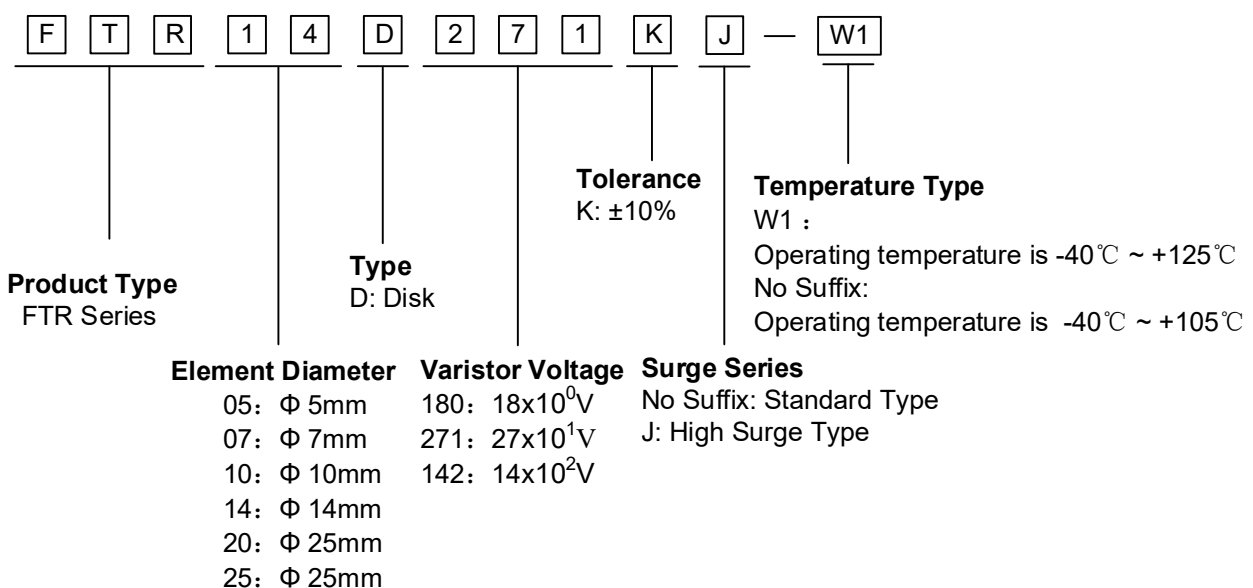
F T R 1 4 D 2 7 1 K J — W1

Tolerance
K: ±10%

Temperature Type
W1 :
Operating temperature is -40℃ ~ +125℃
No Suffix:
Operating temperature is -40℃ ~ +105℃

Type
D: Disk

Product Type
FTR Series

Element Diameter
05: Φ 5mm
07: Φ 7mm
10: Φ 10mm
14: Φ 14mm
20: Φ 25mm
25: Φ 25mm

Varistor Voltage
180: $18x10^0$V
271: $27x10^1$V
142: $14x10^2$V

Surge Series
No Suffix: Standard Type
J: High Surge Type